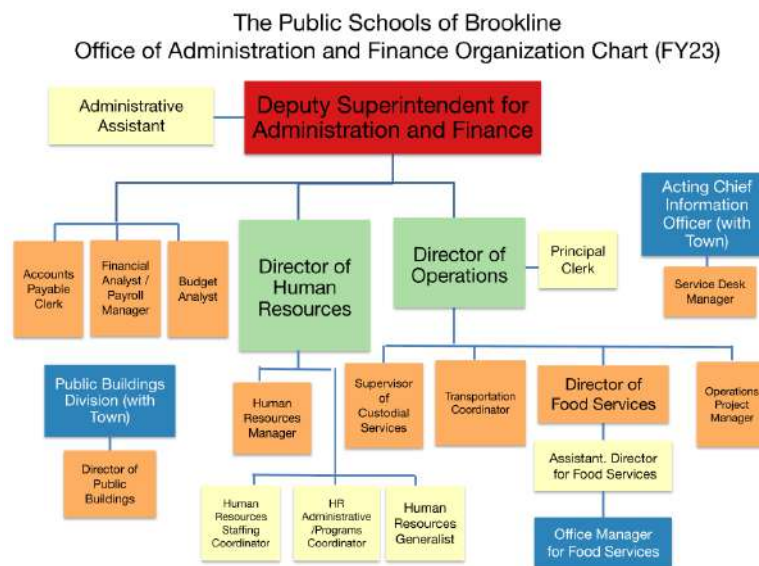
The Public Schools of Brookline
Office of Administration and Finance Organization Chart (FY23)

Administrative Assistant

Deputy Superintendent for Administration and Finance

Acting Chief Information Officer (with Town)

Service Desk Manager

Accounts Payable Clerk

Financial Analyst / Payroll Manager

Budget Analyst

Director of Human Resources

Director of Operations

Principal Clerk

Public Buildings Division (with Town)

Director of Public Buildings

Human Resources Manager

Supervisor of Custodial Services

Transportation Coordinator

Director of Food Services

Operations Project Manager

Assistant. Director for Food Services

Office Manager for Food Services

Human Resources Staffing Coordinator

HR Administrative /Programs Coordinator

Human Resources Generalist